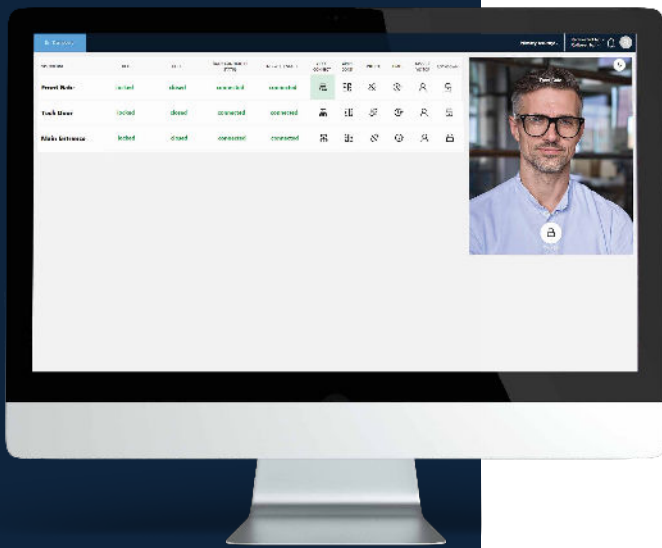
| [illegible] | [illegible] | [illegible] | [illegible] | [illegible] |
|---|---|---|---|---|
| Front Gate | locked | closed | connected | connected |
| Tech Door | locked | closed | connected | connected |
| Main Entrance | locked | closed | connected | connected |

Front Gate